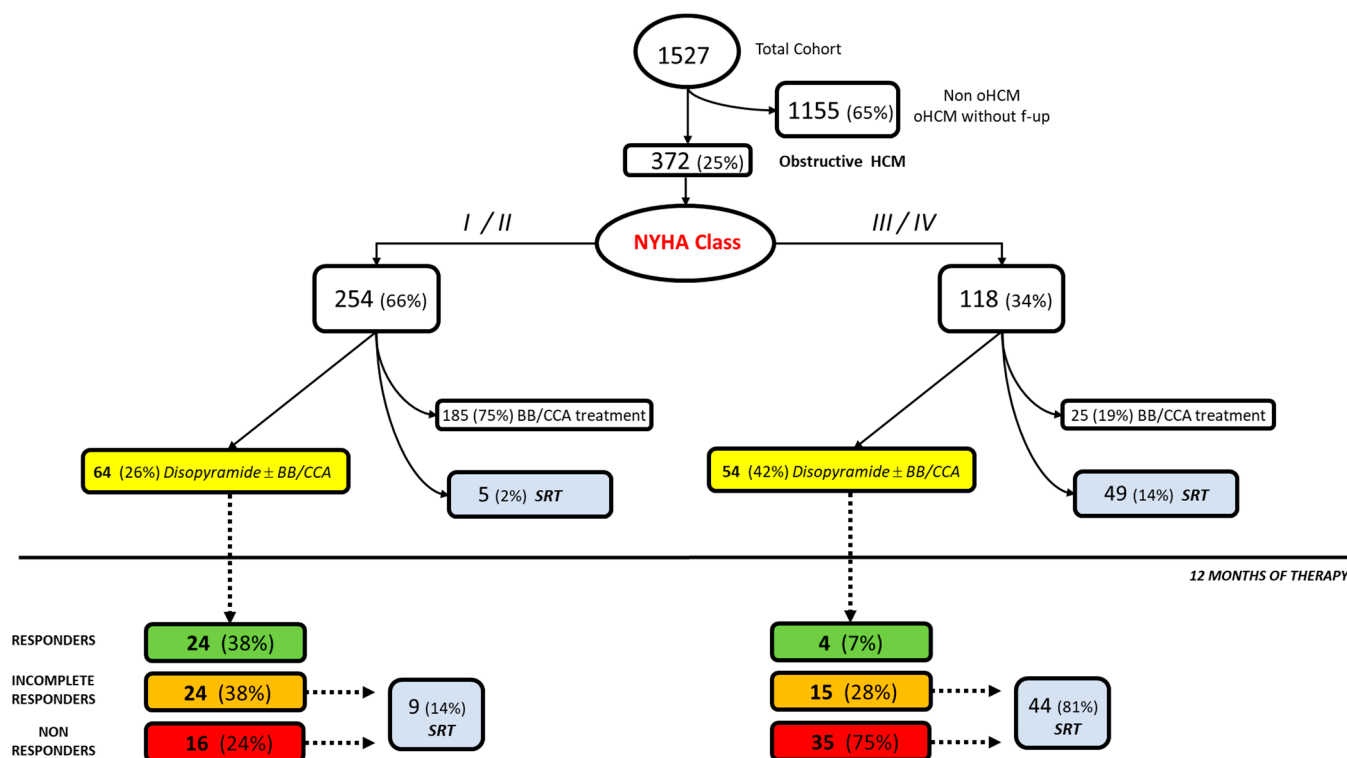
1527 Total Cohort

1155 (65%) Non oHCM oHCM without f-up

372 (25%) Obstructive HCM

I / II

NYHA Class

III / IV

254 (66%)

118 (34%)

185 (75%) BB/CCA treatment

25 (19%) BB/CCA treatment

64 (26%) *Disopyramide* $\pm$ *BB/CCA*

5 (2%) *SRT*

54 (42%) *Disopyramide* $\pm$ *BB/CCA*

49 (14%) *SRT*

*12 MONTHS OF THERAPY*

RESPONDERS

24 (38%)

4 (7%)

INCOMPLETE RESPONDERS

24 (38%)

9 (14%) *SRT*

15 (28%)

44 (81%) *SRT*

NON RESPONDERS

16 (24%)

35 (75%)